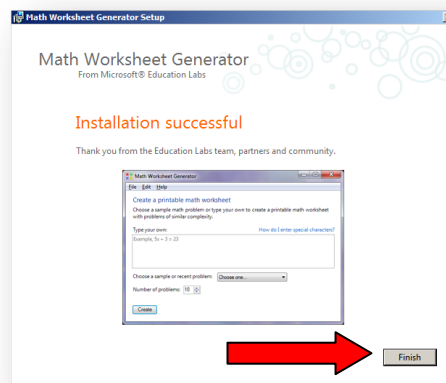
Math Worksheet Generator Setup

Math Worksheet Generator
From Microsoft® Education Labs

Installation successful

Thank you from the Education Labs team, partners and community.

Math Worksheet Generator
File Edit Help
Create a printable math worksheet
Choose a sample math problem or type your own to create a printable math worksheet with problems of similar complexity.
Type your own:
How do I enter special characters?
Example, 5x + 3 = 23
Choose a sample or recent problem: Choose one...
Number of problems: 10
Create

Finish